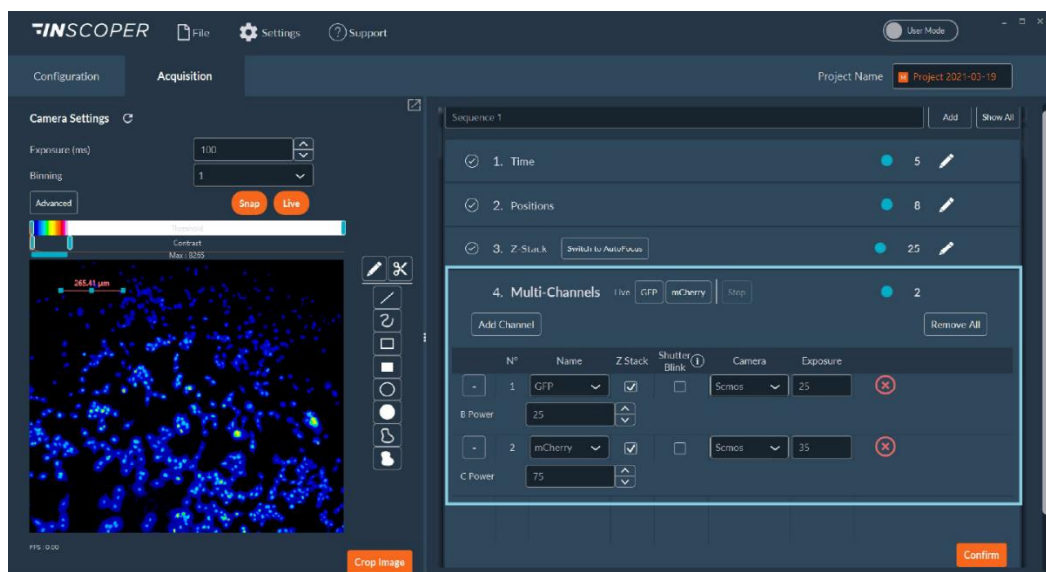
INSCOPER File Settings Support User Mode

Configuration Acquisition Project Name Project 2021-03-19

Camera Settings

Exposure (ms) 100

Binning 1

Advanced Snap Live

Threshold

Contrast

Max : 8265

265.41 µm

FPS : 0.00

Crop image

Sequence 1 Add Show All

1. Time 5

2. Positions 8

3. Z-Stack Switch to AutoFocus 25

4. Multi-Channels Live GFP mCherry Stop 2

Add Channel Remove All

| | N° | Name | Z Stack | Shutter Blink | Camera | Exposure |
|---|---|---|---|---|---|---|
| - | 1 | GFP | ☑ | ☐ | Scmos | 25 |
| B Power | 25 | | | | | |
| - | 2 | mCherry | ☑ | ☐ | Scmos | 35 |
| C Power | 75 | | | | | |

Confirm